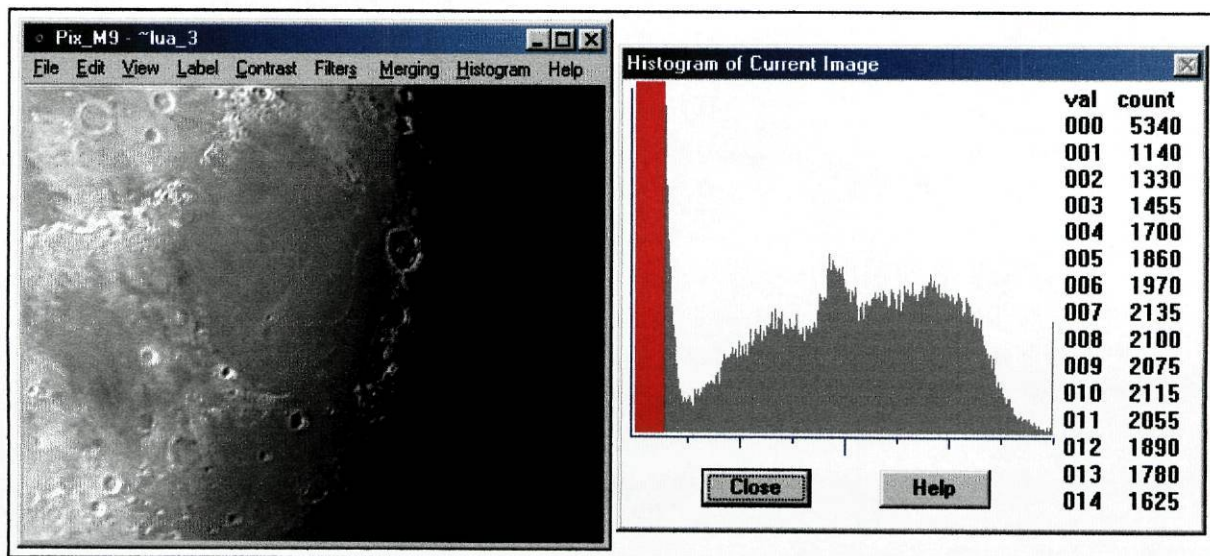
Pix_M9 - ~lua_3

File Edit View Label Contrast Filters Merging Histogram Help

Histogram of Current Image

| val | count |
|---|---|
| 000 | 5340 |
| 001 | 1140 |
| 002 | 1330 |
| 003 | 1455 |
| 004 | 1700 |
| 005 | 1860 |
| 006 | 1970 |
| 007 | 2135 |
| 008 | 2100 |
| 009 | 2075 |
| 010 | 2115 |
| 011 | 2055 |
| 012 | 1890 |
| 013 | 1780 |
| 014 | 1625 |

Close

Help